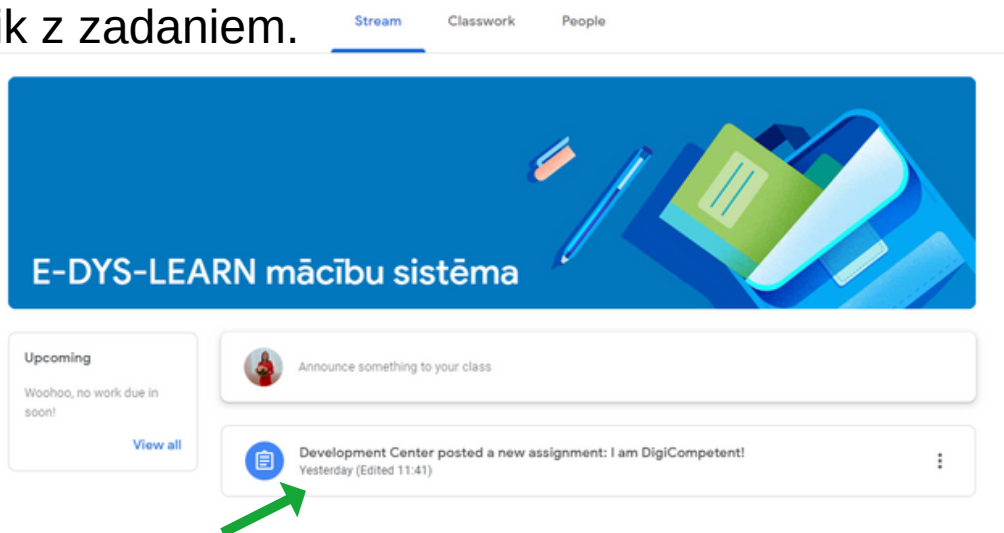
k z zadaniem.

Stream Classwork People

E-DYS-LEARN mācību sistēma

Upcoming

Woohoo, no work due in soon!

View all

Announce something to your class

Development Center posted a new assignment: I am DigiCompetent!
Yesterday (Edited 11:41)